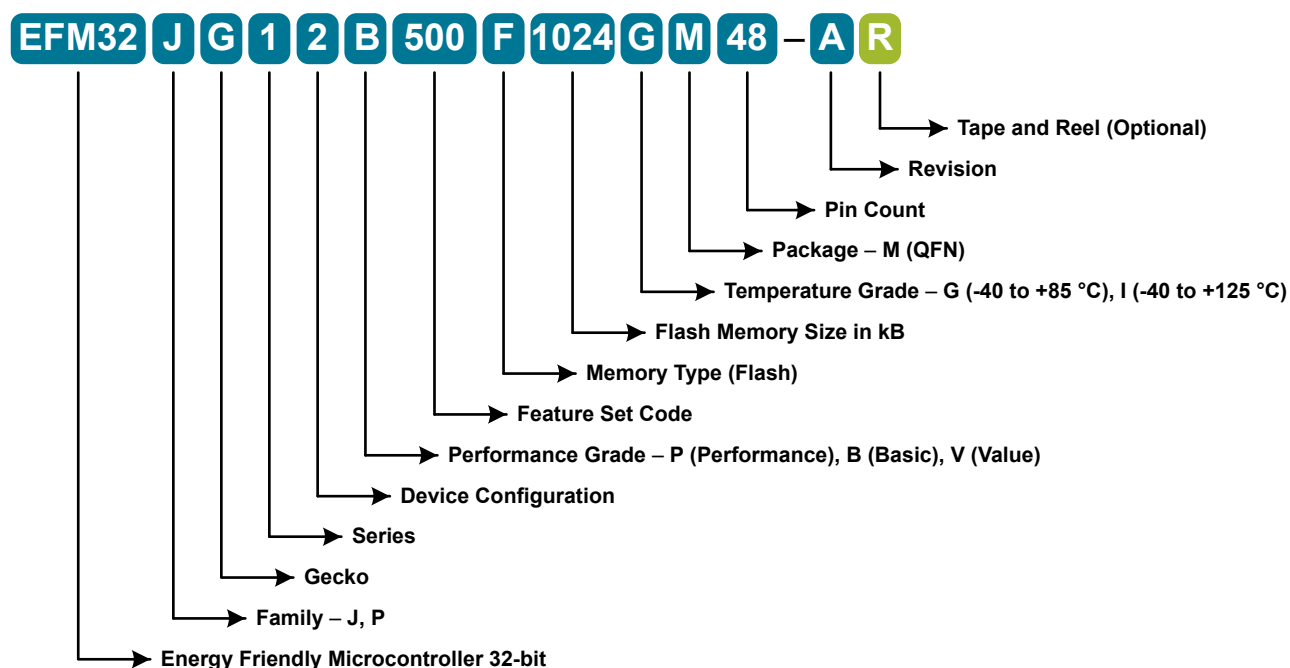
EFM32 J G 1 2 B 500 F 1024 G M 48 – A R

Tape and Reel (Optional)

Revision

Pin Count

Package – M (QFN)

Temperature Grade – G (-40 to +85 °C), I (-40 to +125 °C)

Flash Memory Size in kB

Memory Type (Flash)

Feature Set Code

Performance Grade – P (Performance), B (Basic), V (Value)

Device Configuration

Series

Gecko

Family – J, P

Energy Friendly Microcontroller 32-bit